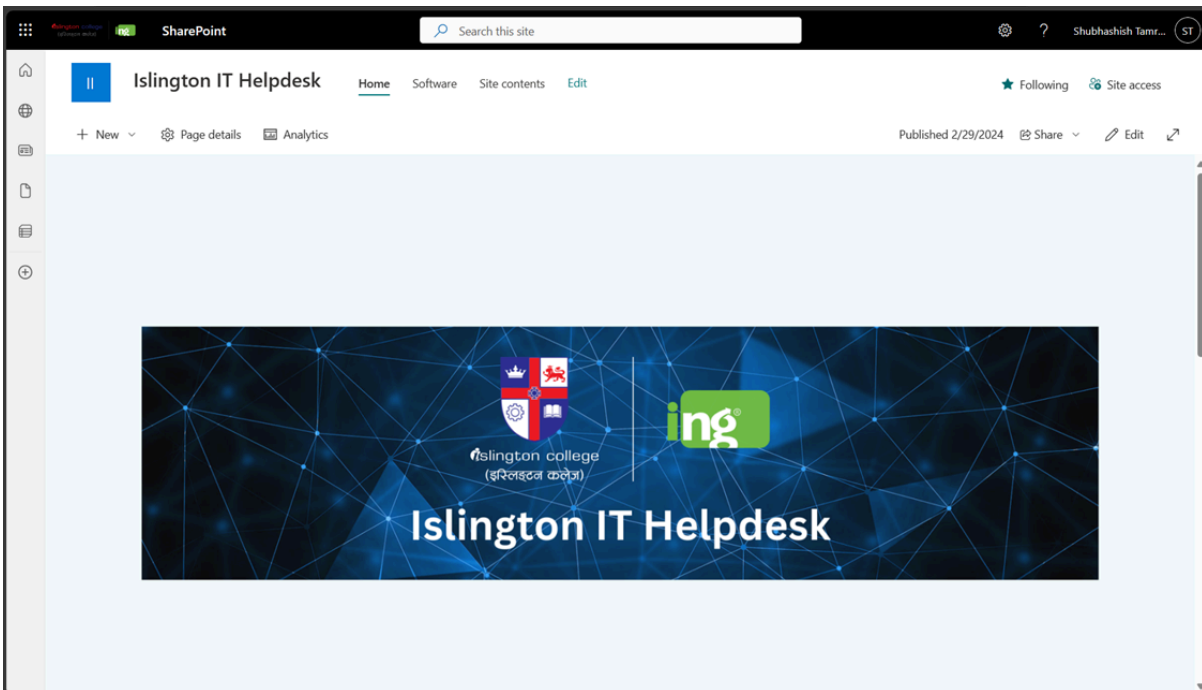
SharePoint

Search this site

Shubhashish Tamr... ST

II

Islington IT Helpdesk

Home Software Site contents Edit

Following Site access

+ New Page details Analytics

Published 2/29/2024 Share Edit

islington college
(इस्लिङ्टन कलेज)

ing

Islington IT Helpdesk